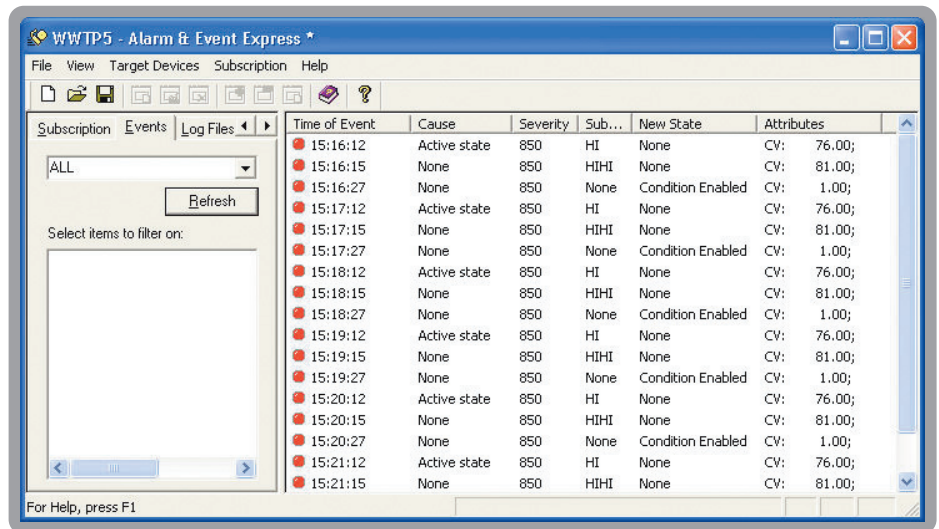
WWTP5 - Alarm & Event Express *

File View Target Devices Subscription Help

Subscription Events Log Files

ALL

Refresh

Select items to filter on:

| Time of Event | Cause | Severity | Sub... | New State | Attributes |
|---|---|---|---|---|---|
| 15:16:12 | Active state | 850 | HI | None | CV: 76.00; |
| 15:16:15 | None | 850 | HIHI | None | CV: 81.00; |
| 15:16:27 | None | 850 | None | Condition Enabled | CV: 1.00; |
| 15:17:12 | Active state | 850 | HI | None | CV: 76.00; |
| 15:17:15 | None | 850 | HIHI | None | CV: 81.00; |
| 15:17:27 | None | 850 | None | Condition Enabled | CV: 1.00; |
| 15:18:12 | Active state | 850 | HI | None | CV: 76.00; |
| 15:18:15 | None | 850 | HIHI | None | CV: 81.00; |
| 15:18:27 | None | 850 | None | Condition Enabled | CV: 1.00; |
| 15:19:12 | Active state | 850 | HI | None | CV: 76.00; |
| 15:19:15 | None | 850 | HIHI | None | CV: 81.00; |
| 15:19:27 | None | 850 | None | Condition Enabled | CV: 1.00; |
| 15:20:12 | Active state | 850 | HI | None | CV: 76.00; |
| 15:20:15 | None | 850 | HIHI | None | CV: 81.00; |
| 15:20:27 | None | 850 | None | Condition Enabled | CV: 1.00; |
| 15:21:12 | Active state | 850 | HI | None | CV: 76.00; |
| 15:21:15 | None | 850 | HIHI | None | CV: 81.00; |

For Help, press F1